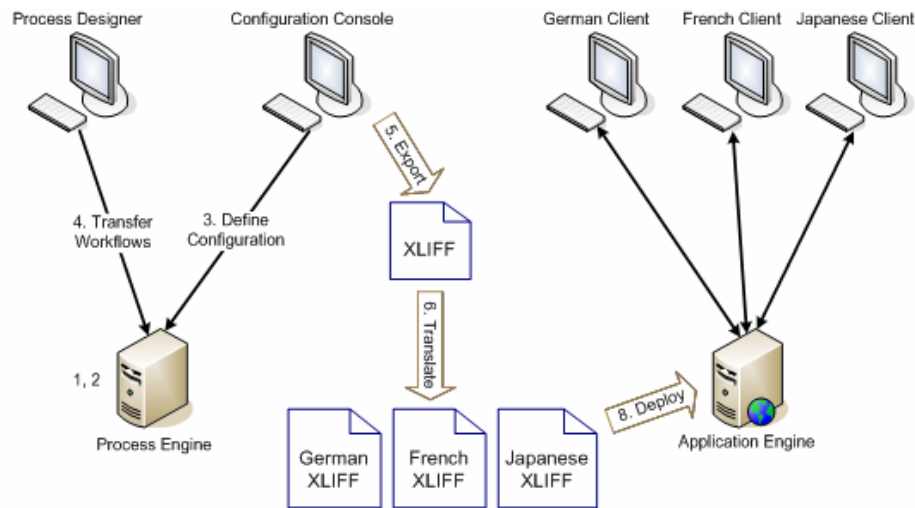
Process Designer

Configuration Console

German Client

French Client

Japanese Client

5. Export

4. Transfer Workflows

3. Define Configuration

XLIFF

6. Translate

1, 2

Process Engine

German XLIFF

French XLIFF

Japanese XLIFF

8. Deploy

Application Engine